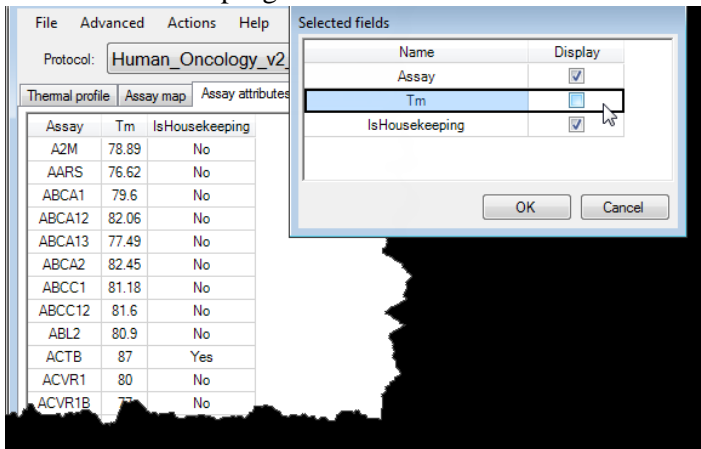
File Advanced Actions Help

Protocol: Human_Oncology_v2_

Thermal profile | Assay map | Assay attributes

| Assay | Tm | IsHousekeeping |
|---|---|---|
| A2M | 78.89 | No |
| AARS | 76.62 | No |
| ABCA1 | 79.6 | No |
| ABCA12 | 82.06 | No |
| ABCA13 | 77.49 | No |
| ABCA2 | 82.45 | No |
| ABCC1 | 81.18 | No |
| ABCC12 | 81.6 | No |
| ABL2 | 80.9 | No |
| ACTB | 87 | Yes |
| ACVR1 | 80 | No |
| ACVR1B | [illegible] | No |

Selected fields

| Name | Display |
|---|---|
| Assay | ☑ |
| Tm | ☐ |
| IsHousekeeping | ☑ |

OK Cancel